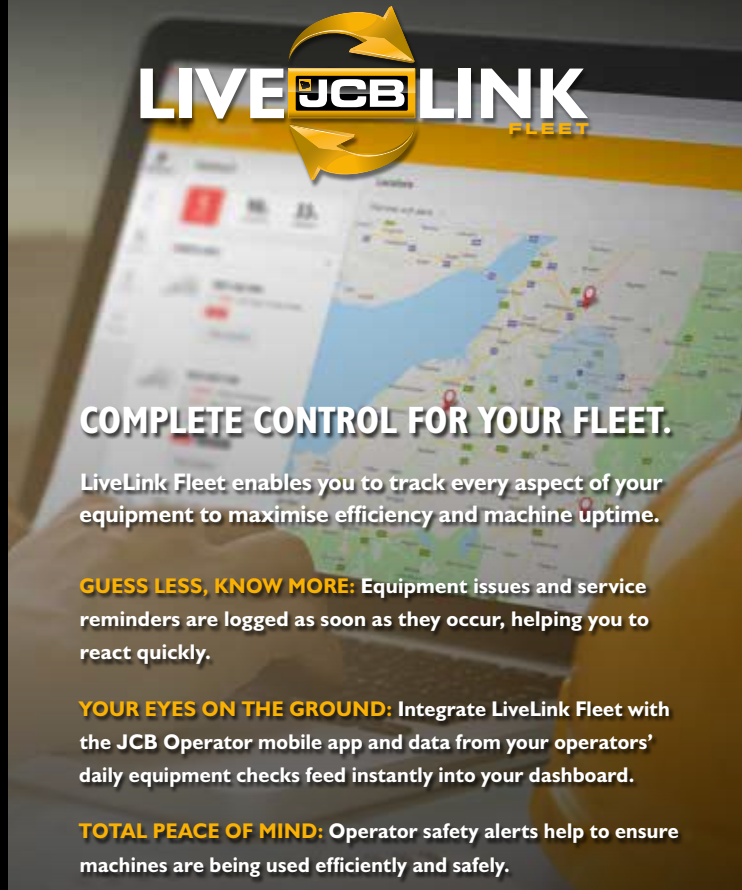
LIVE JCB LINK
FLEET

COMPLETE CONTROL FOR YOUR FLEET.

LiveLink Fleet enables you to track every aspect of your equipment to maximise efficiency and machine uptime.

GUESS LESS, KNOW MORE: Equipment issues and service reminders are logged as soon as they occur, helping you to react quickly.

YOUR EYES ON THE GROUND: Integrate LiveLink Fleet with the JCB Operator mobile app and data from your operators' daily equipment checks feed instantly into your dashboard.

TOTAL PEACE OF MIND: Operator safety alerts help to ensure machines are being used efficiently and safely.